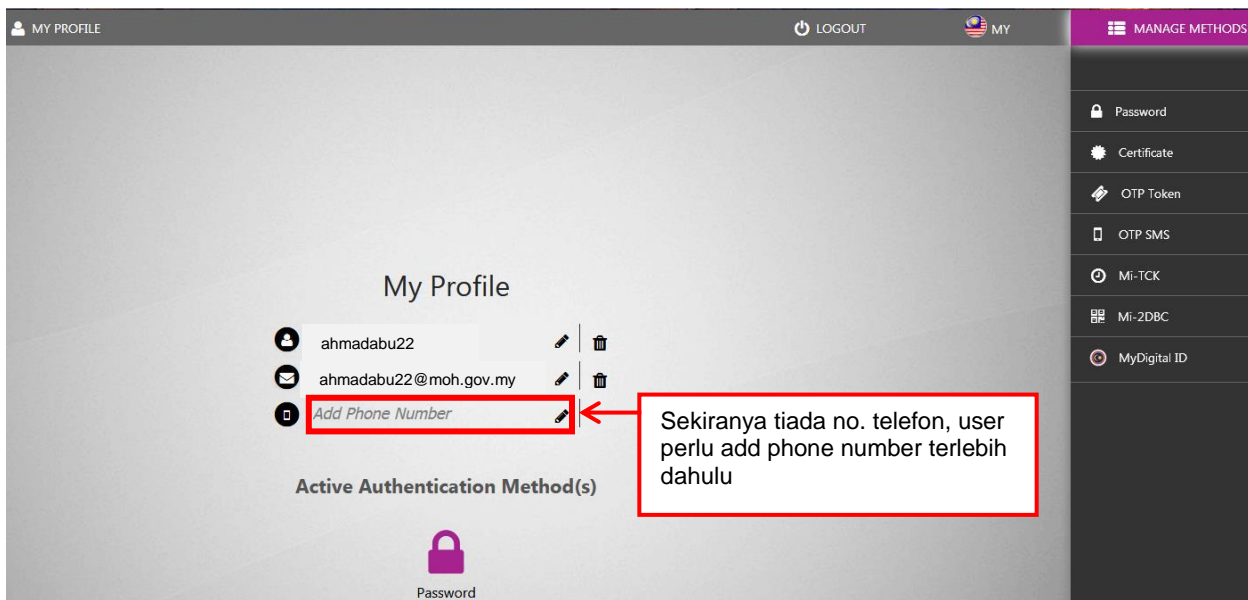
MY PROFILE

LOGOUT

MY

MANAGE METHODS

Password

Certificate

OTP Token

OTP SMS

Mi-TCK

Mi-2DBC

MyDigital ID

My Profile

ahmadabu22

ahmadabu22@moh.gov.my

Add Phone Number

Sekiranya tiada no. telefon, user perlu add phone number terlebih dahulu

Active Authentication Method(s)

Password